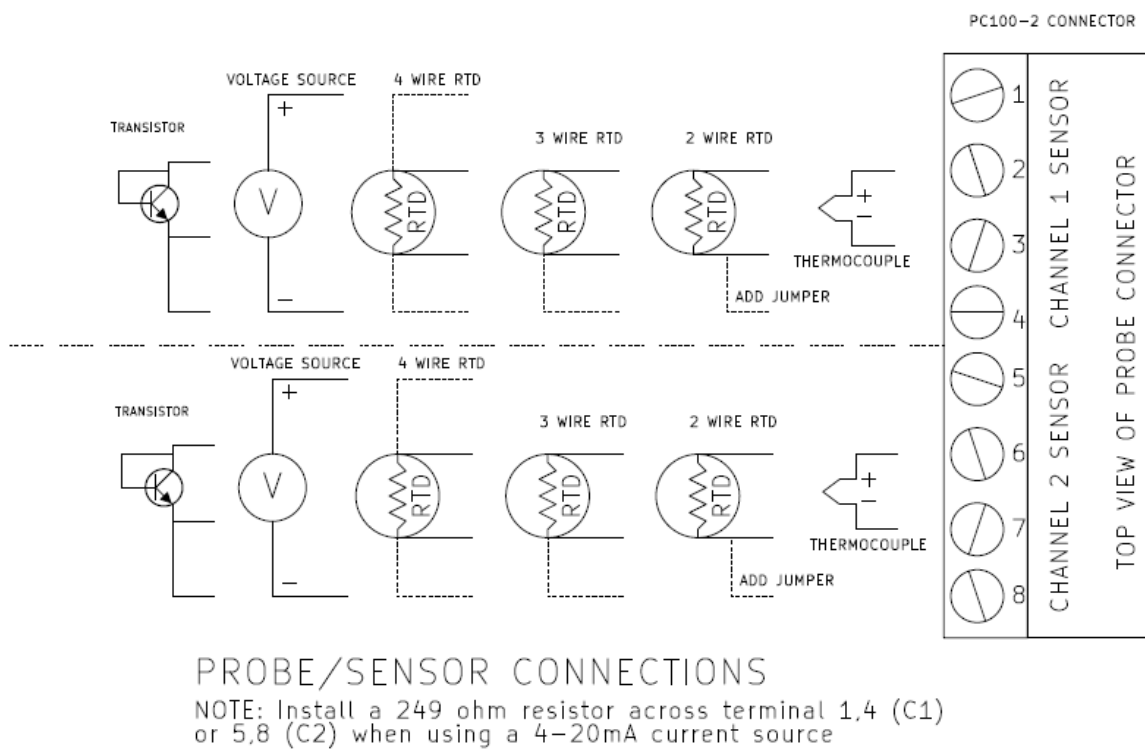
PC100-2 CONNECTOR

VOLTAGE SOURCE
4 WIRE RTD
TRANSISTOR
+
V
−
RTD
3 WIRE RTD
RTD
2 WIRE RTD
RTD
+
−
THERMOCOUPLE
ADD JUMPER

VOLTAGE SOURCE
4 WIRE RTD
TRANSISTOR
+
V
−
RTD
3 WIRE RTD
RTD
2 WIRE RTD
RTD
+
−
THERMOCOUPLE
ADD JUMPER

1
2
3
4
5
6
7
8

CHANNEL 1 SENSOR
CHANNEL 2 SENSOR
TOP VIEW OF PROBE CONNECTOR

PROBE/SENSOR CONNECTIONS
NOTE: Install a 249 ohm resistor across terminal 1,4 (C1) or 5,8 (C2) when using a 4-20mA current source